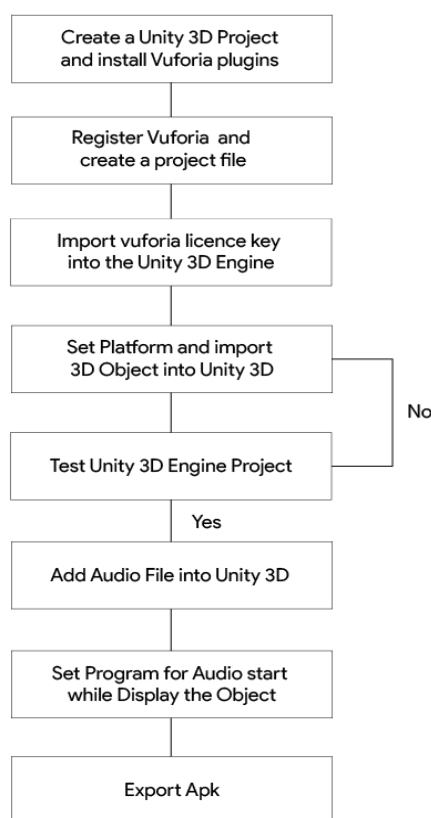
Create a Unity 3D Project and install Vuforia plugins

Register Vuforia and create a project file

Import vuforia licence key into the Unity 3D Engine

Set Platform and import 3D Object into Unity 3D

No

Test Unity 3D Engine Project

Yes

Add Audio File into Unity 3D

Set Program for Audio start while Display the Object

Export Apk